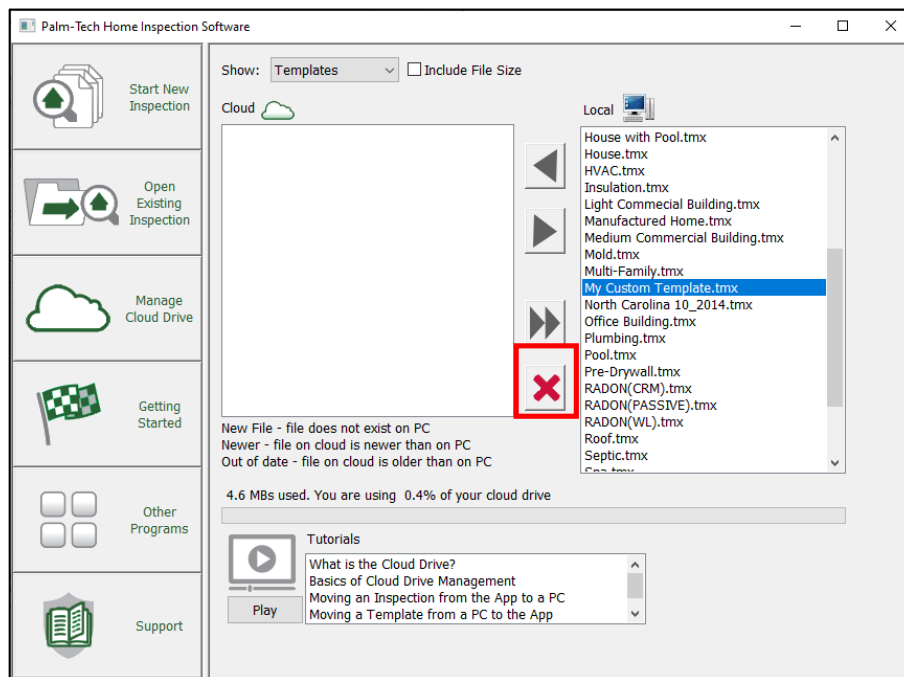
Palm-Tech Home Inspection Software

Start New Inspection

Open Existing Inspection

Manage Cloud Drive

Getting Started

Other Programs

Support

Show: Templates

Include File Size

Cloud

Local

House with Pool.tmx
House.tmx
HVAC.tmx
Insulation.tmx
Light Commercial Building.tmx
Manufactured Home.tmx
Medium Commercial Building.tmx
Mold.tmx
Multi-Family.tmx
My Custom Template.tmx
North Carolina 10_2014.tmx
Office Building.tmx
Plumbing.tmx
Pool.tmx
Pre-Drywall.tmx
RADON(CRM).tmx
RADON(PASSIVE).tmx
RADON(WL).tmx
Roof.tmx
Septic.tmx
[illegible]

New File - file does not exist on PC
Newer - file on cloud is newer than on PC
Out of date - file on cloud is older than on PC

4.6 MBs used. You are using 0.4% of your cloud drive

Tutorials

What is the Cloud Drive?
Basics of Cloud Drive Management
Moving an Inspection from the App to a PC
Moving a Template from a PC to the App

Play